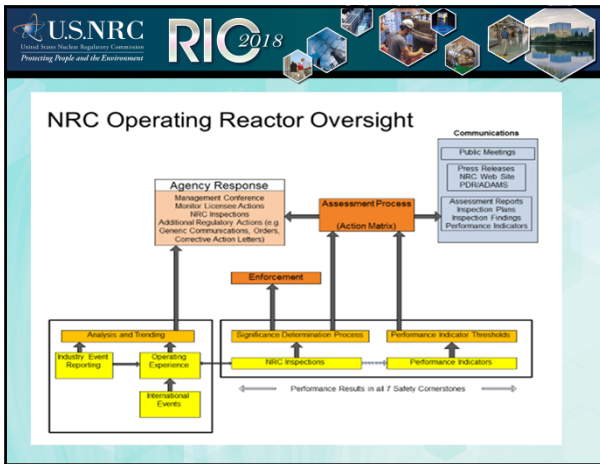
U.S.NRC
United States Nuclear Regulatory Commission
Protecting People and the Environment

RIC 2018

NRC Operating Reactor Oversight

Communications

Public Meetings

Press Releases
NRC Web Site
PDR/ADAMS

Assessment Reports
Inspection Plans
Inspection Findings
Performance Indicators

Agency Response

Management Conference
Monitor Licensee Actions
NRC Inspections
Additional Regulatory Actions (e.g. Generic Communications, Orders, Corrective Action Letters)

Assessment Process

(Action Matrix)

Enforcement

Analysis and Trending

Industry Event Reporting

Operating Experience

International Events

Significance Determination Process

Performance Indicator Thresholds

NRC Inspections

Performance Indicators

Performance Results in all 7 Safety Cornerstones